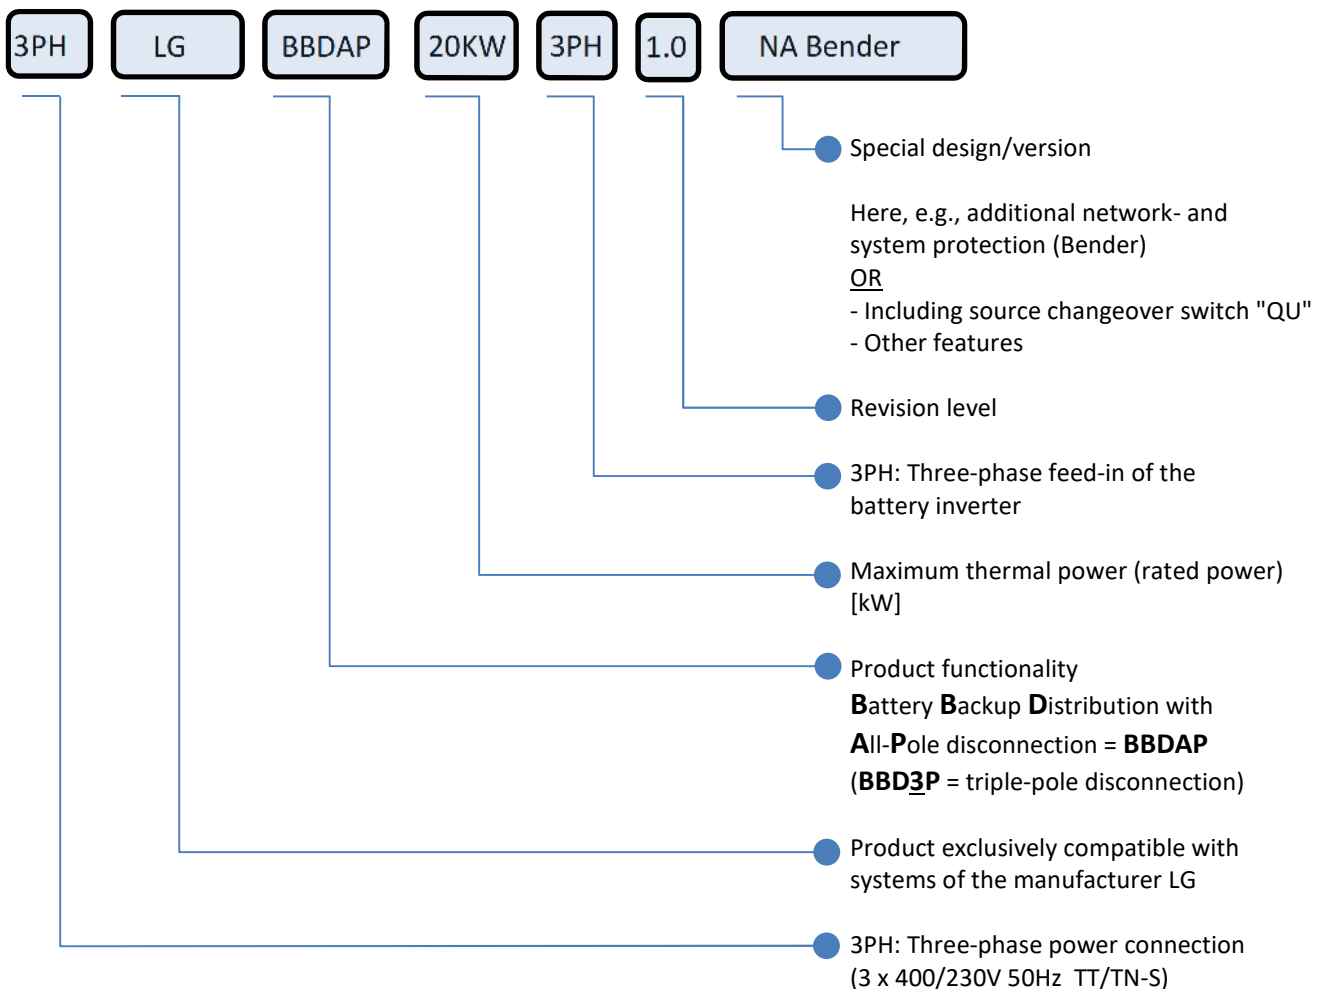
3PH LG BBDAP 20KW 3PH 1.0 NA Bender

Special design/version

Here, e.g., additional network- and system protection (Bender)
OR
- Including source changeover switch "QU"
- Other features

Revision level

3PH: Three-phase feed-in of the battery inverter

Maximum thermal power (rated power) [kW]

Product functionality
**B**attery **B**ackup **D**istribution with **A**ll-**P**ole disconnection = **BBDAP**
(**BBD3P** = triple-pole disconnection)

Product exclusively compatible with systems of the manufacturer LG

3PH: Three-phase power connection (3 x 400/230V 50Hz TT/TN-S)